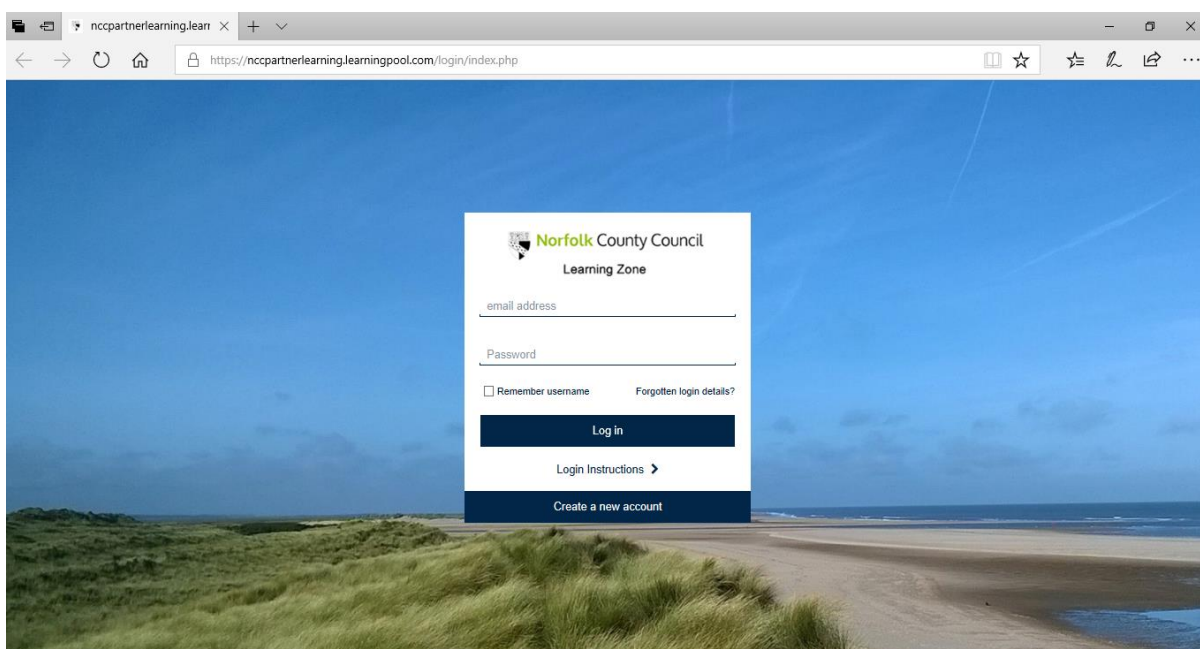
nccpartnerlearning.learr

https://nccpartnerlearning.learningpool.com/login/index.php

Norfolk County Council
Learning Zone

email address

Password

Remember username
Forgotten login details?

Log in

Login Instructions

Create a new account